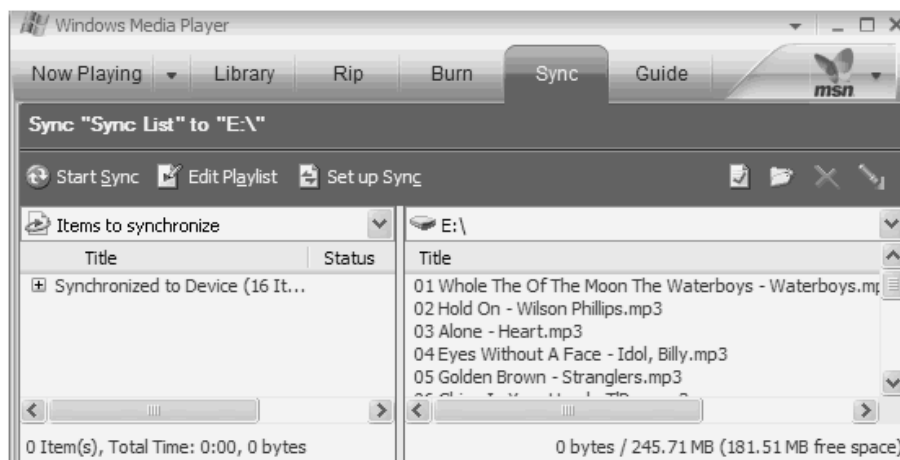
Windows Media Player

Now Playing | Library | Rip | Burn | Sync | Guide | msn

Sync "Sync List" to "E:\"

Start Sync | Edit Playlist | Set up Sync

Items to synchronize

| Title | Status |
|---|---|
| ⊞ Synchronized to Device (16 It... | |

E:\

Title

01 Whole The Of The Moon The Waterboys - Waterboys.mp
02 Hold On - Wilson Phillips.mp3
03 Alone - Heart.mp3
04 Eyes Without A Face - Idol, Billy.mp3
05 Golden Brown - Stranglers.mp3
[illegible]

0 Item(s), Total Time: 0:00, 0 bytes

0 bytes / 245.71 MB (181.51 MB free space)